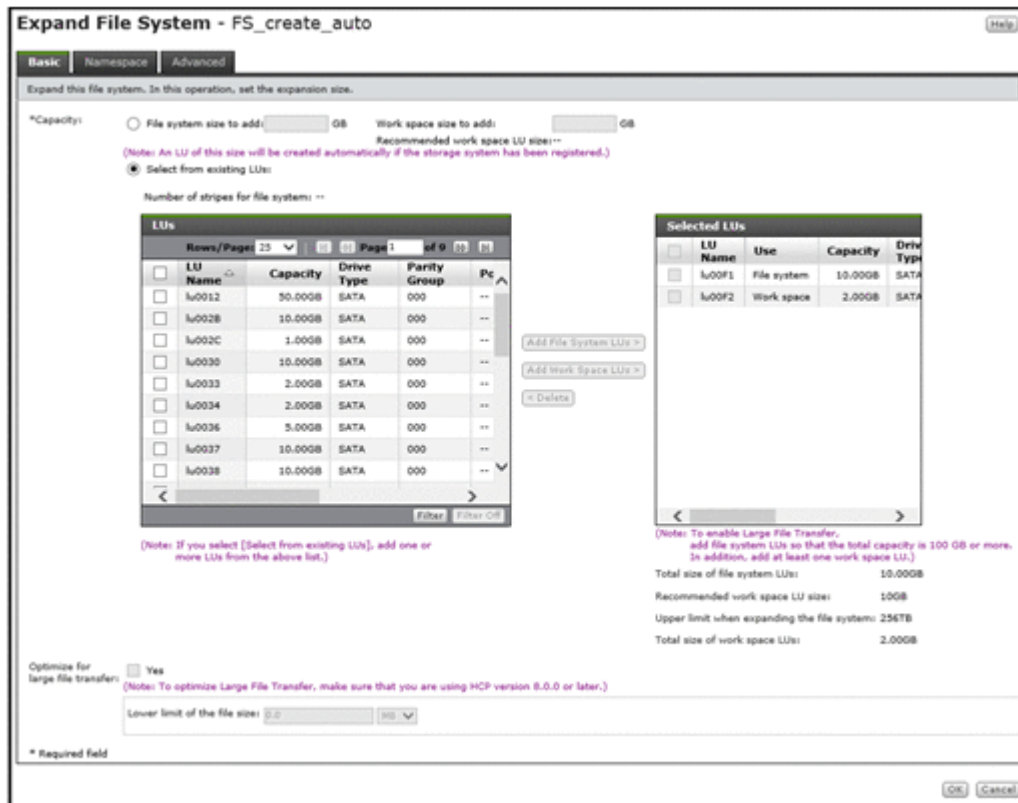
Expand File System - FS_create_auto

Help

Basic Namespace Advanced

Expand this file system. In this operation, set the expansion size.

*Capacity:

File system size to add: GB

Work space size to add: GB

Recommended work space LU size:--

(Note: An LU of this size will be created automatically if the storage system has been registered.)

Select from existing LUs:

Number of stripes for file system: --

LUs

Rows/Page: 25 Page 1 of 9

| | LU Name | Capacity | Drive Type | Parity Group | Pc |
|---|---|---|---|---|---|
| | lu0012 | 50.00GB | SATA | 000 | -- |
| | lu002B | 10.00GB | SATA | 000 | -- |
| | lu002C | 1.00GB | SATA | 000 | -- |
| | lu0030 | 10.00GB | SATA | 000 | -- |
| | lu0033 | 2.00GB | SATA | 000 | -- |
| | lu0034 | 2.00GB | SATA | 000 | -- |
| | lu0036 | 5.00GB | SATA | 000 | -- |
| | lu0037 | 10.00GB | SATA | 000 | -- |
| | lu0038 | 10.00GB | SATA | 000 | -- |

Filter Filter Off

Add File System LUs >

Add Work Space LUs >

< Delete

Selected LUs

| | LU Name | Use | Capacity | Drive Type |
|---|---|---|---|---|
| | lu00F1 | File system | 10.00GB | SATA |
| | lu00F2 | Work space | 2.00GB | SATA |

(Note: If you select [Select from existing LUs], add one or more LUs from the above list.)

(Note: To enable Large File Transfer, add file system LUs so that the total capacity is 100 GB or more. In addition, add at least one work space LU.)

Total size of file system LUs: 10.00GB

Recommended work space LU size: 10GB

Upper limit when expanding the file system: 256TB

Total size of work space LUs: 2.00GB

Optimize for large file transfer: Yes

(Note: To optimize Large File Transfer, make sure that you are using HCP version 8.0.0 or later.)

Lower limit of the file size: 0.0 MB

* Required field

OK Cancel